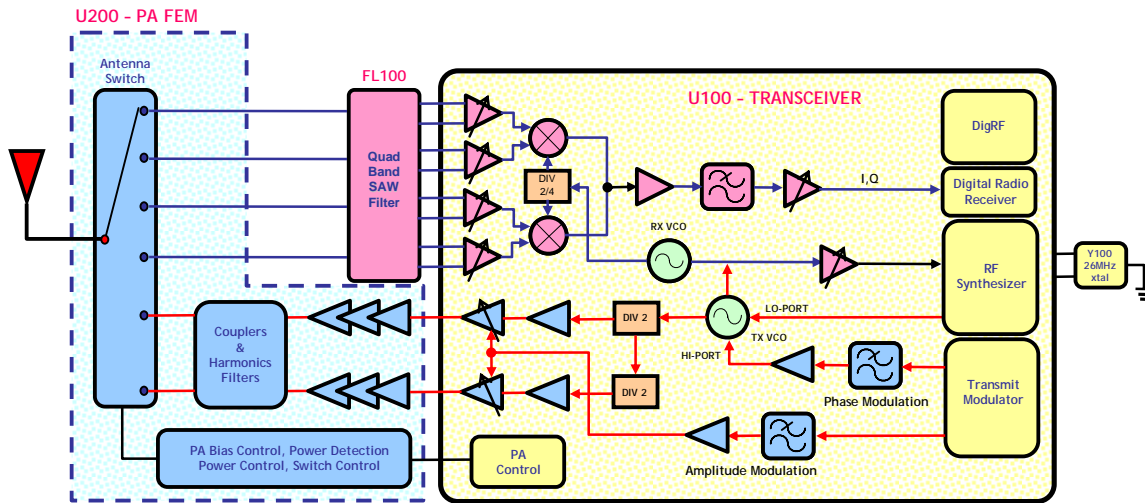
U200 - PA FEM

Antenna Switch

FL100

Quad Band SAW Filter

U100 - TRANSCEIVER

DIV 2/4

DigRF

I,Q

Digital Radio Receiver

RX VCO

RF Synthesizer

Y100 26MHz xtal

LO-PORT

Couplers & Harmonics Filters

DIV 2

TX VCO

HI-PORT

DIV 2

Phase Modulation

Transmit Modulator

PA Bias Control, Power Detection Power Control, Switch Control

PA Control

Amplitude Modulation